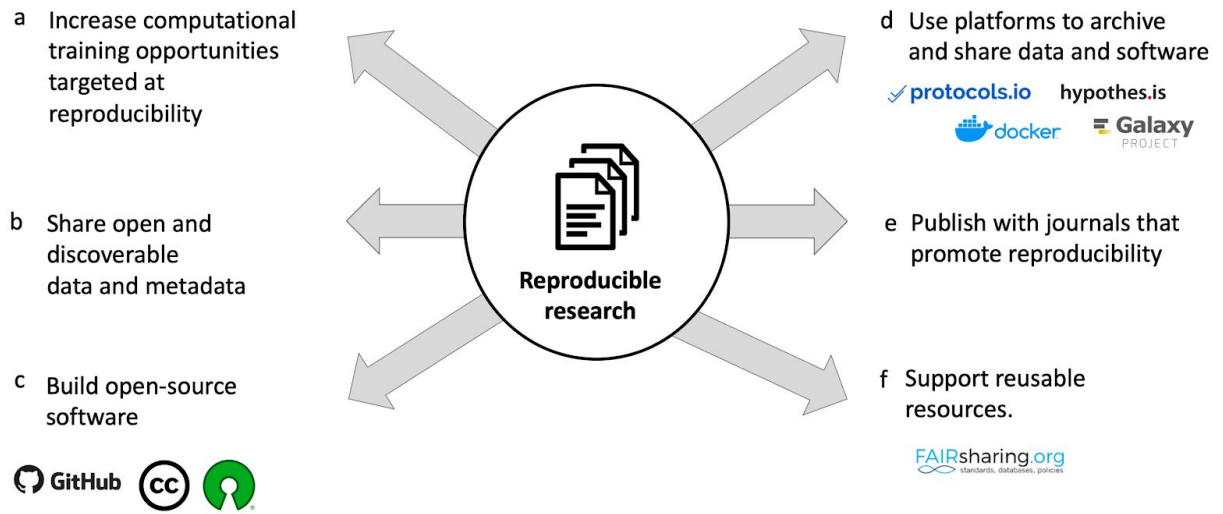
a Increase computational training opportunities targeted at reproducibility

b Share open and discoverable data and metadata

c Build open-source software

GitHub

cc

Reproducible research

d Use platforms to archive and share data and software

protocols.io hypothes.is

docker Galaxy PROJECT

e Publish with journals that promote reproducibility

f Support reusable resources.

FAIRsharing.org
standards, databases, policies